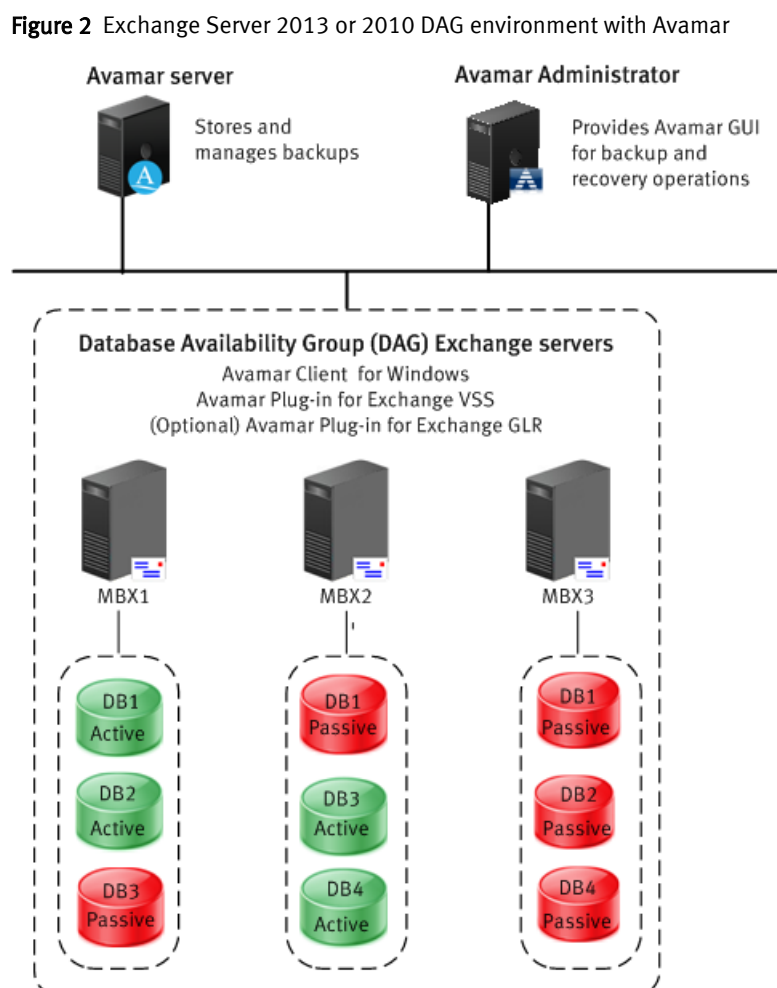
Figure 2 Exchange Server 2013 or 2010 DAG environment with Avamar

Avamar server

Stores and manages backups

Avamar Administrator

Provides Avamar GUI for backup and recovery operations

Database Availability Group (DAG) Exchange servers

Avamar Client for Windows
Avamar Plug-in for Exchange VSS
(Optional) Avamar Plug-in for Exchange GLR

MBX1

MBX2

MBX3

DB1 Active

DB2 Active

DB3 Passive

DB1 Passive

DB3 Active

DB4 Active

DB1 Passive

DB2 Passive

DB4 Passive